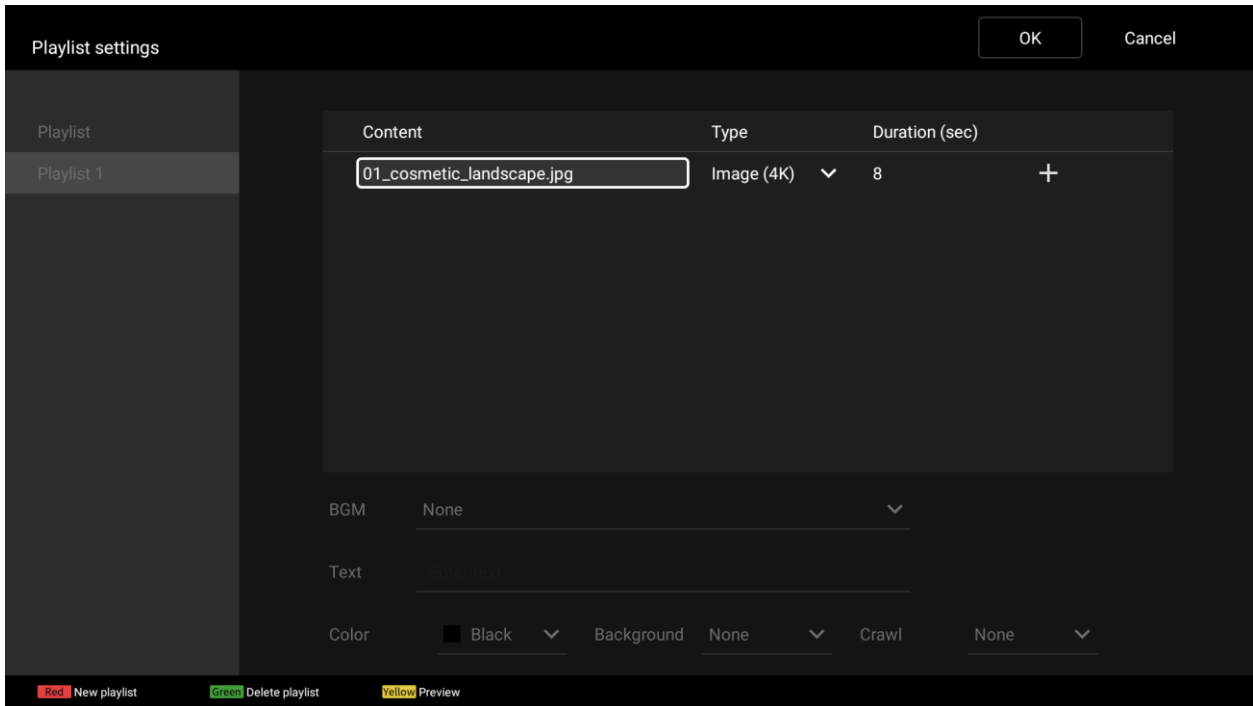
Playlist settings

OK

Cancel

Playlist

Playlist 1

| Content | Type | Duration (sec) |
|---|---|---|
| 01_cosmetic_landscape.jpg | Image (4K) | 8 |

BGM None

Text Enter text

Color Black Background None Crawl None

Red New playlist Green Delete playlist Yellow Preview